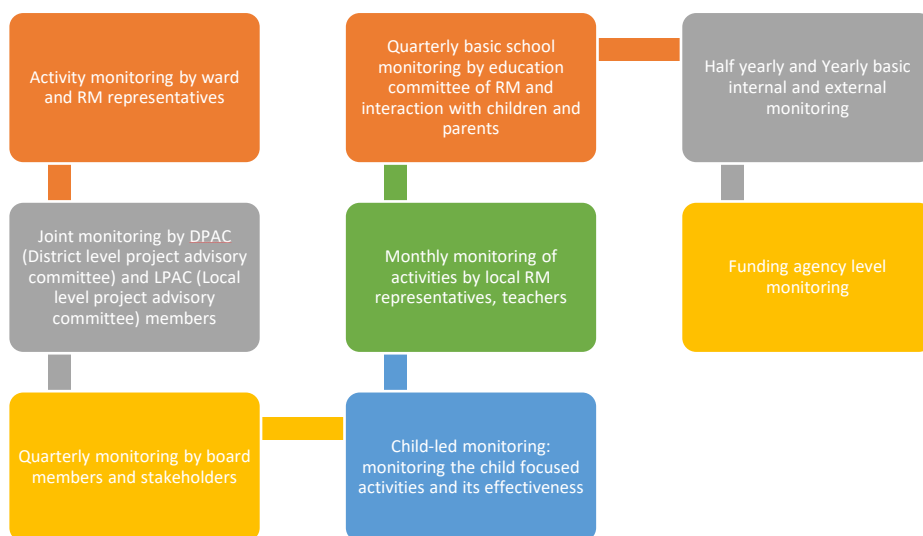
Activity monitoring by ward and RM representatives

Quarterly basic school monitoring by education committee of RM and interaction with children and parents

Half yearly and Yearly basic internal and external monitoring

Joint monitoring by DPAC (District level project advisory committee) and LPAC (Local level project advisory committee) members

Monthly monitoring of activities by local RM representatives, teachers

Funding agency level monitoring

Quarterly monitoring by board members and stakeholders

Child-led monitoring: monitoring the child focused activities and its effectiveness